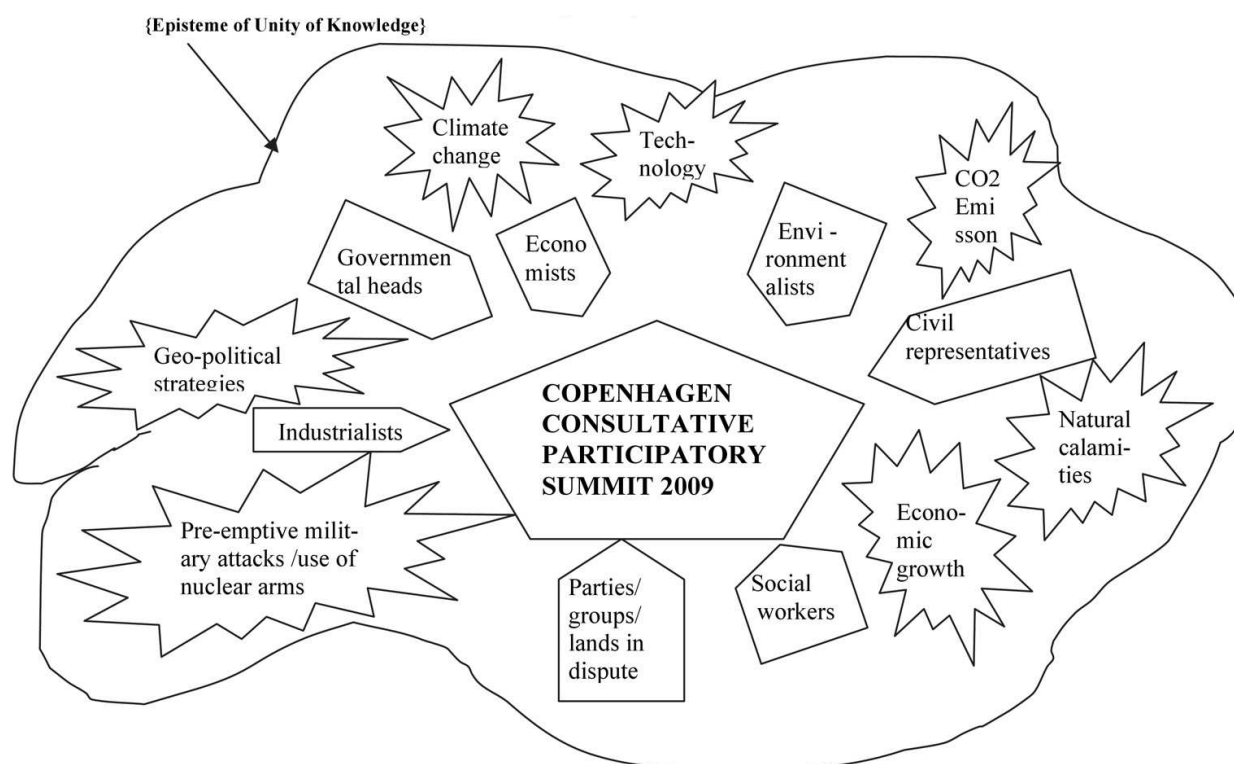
{Episteme of Unity of Knowledge}

Climate change

Technology

CO2 Emi sson

Governmental heads

Economists

Environmentalists

Civil representatives

Geo-political strategies

Industrialists

COPENHAGEN CONSULTATIVE PARTICIPATORY SUMMIT 2009

Natural calamities

Pre-emptive military attacks /use of nuclear arms

Economic growth

Parties/ groups/ lands in dispute

Social workers